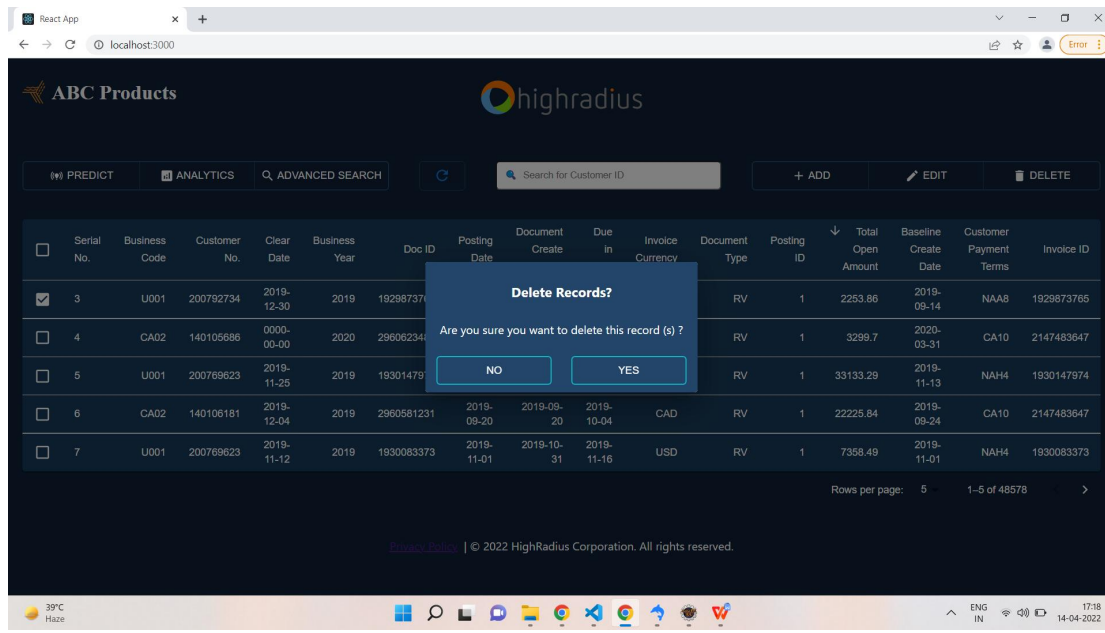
React App × +

localhost:3000

Error

ABC Products

highradius

PREDICT ANALYTICS ADVANCED SEARCH Search for Customer ID + ADD EDIT DELETE

| | Serial No. | Business Code | Customer No. | Clear Date | Business Year | Doc ID | Posting Date | Document Create | Due in | Invoice Currency | Document Type | Posting ID | Total Open Amount | Baseline Create Date | Customer Payment Terms | Invoice ID |
|---|---|---|---|---|---|---|---|---|---|---|---|---|---|---|---|---|
| ☑ | 3 | U001 | 200792734 | 2019-12-30 | 2019 | 192987376 | | | | | RV | 1 | 2253.86 | 2019-09-14 | NAA8 | 1929873765 |
| ☐ | 4 | CA02 | 140105686 | 0000-00-00 | 2020 | 29606234 | | | | | RV | 1 | 3299.7 | 2020-03-31 | CA10 | 2147483647 |
| ☐ | 5 | U001 | 200769623 | 2019-11-25 | 2019 | 19301479 | | | | | RV | 1 | 33133.29 | 2019-11-13 | NAH4 | 1930147974 |
| ☐ | 6 | CA02 | 140106181 | 2019-12-04 | 2019 | 2960581231 | 2019-09-20 | 2019-09-20 | 2019-10-04 | CAD | RV | 1 | 22225.84 | 2019-09-24 | CA10 | 2147483647 |
| ☐ | 7 | U001 | 200769623 | 2019-11-12 | 2019 | 1930083373 | 2019-11-01 | 2019-10-31 | 2019-11-16 | USD | RV | 1 | 7358.49 | 2019-11-01 | NAH4 | 1930083373 |

Delete Records?

Are you sure you want to delete this record (s) ?

NO YES

Rows per page: 5 1–5 of 48578

Privacy Policy | © 2022 HighRadius Corporation. All rights reserved.

39°C Haze

ENG IN 17:18 14-04-2022